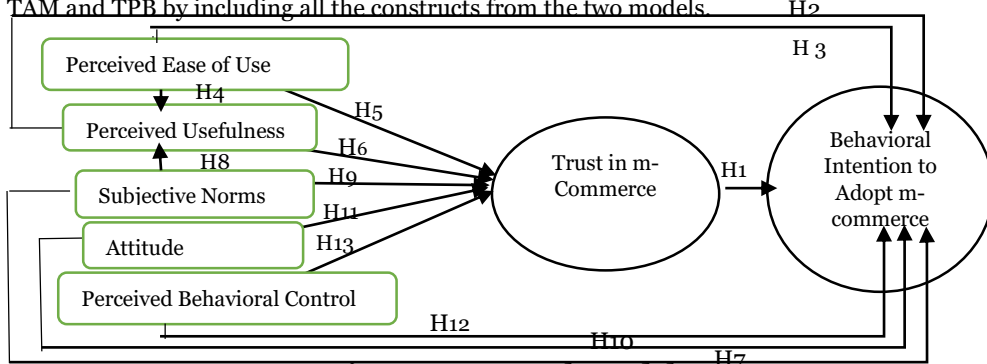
TAM and TPB by including all the constructs from the two models.

H2

H 3

Perceived Ease of Use

H4

H5

Perceived Usefulness

H6

H8

Subjective Norms

H9

H11

Attitude

H13

Perceived Behavioral Control

Trust in m-Commerce

H1

Behavioral Intention to Adopt m-commerce

H12

H10

H7